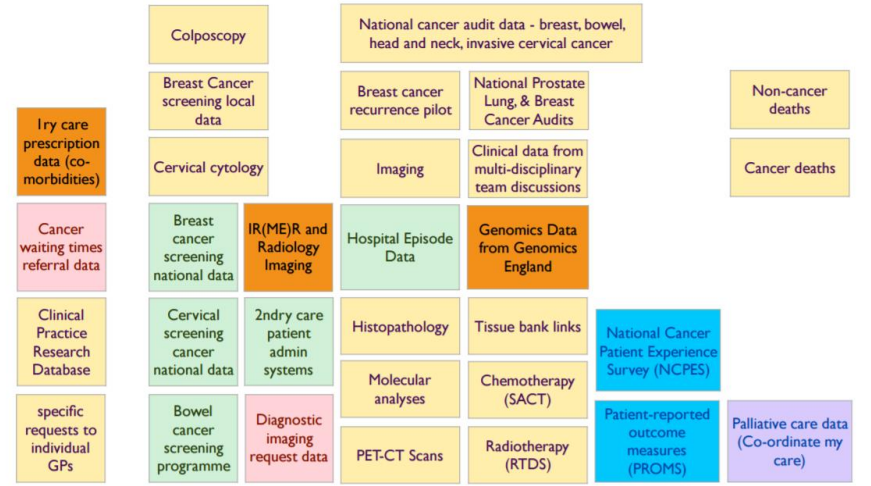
1ry care prescription data (co-morbidities)

Cancer waiting times referral data

Clinical Practice Research Database

specific requests to individual GPs

Colposcopy

Breast Cancer screening local data

Cervical cytology

Breast cancer screening national data

Cervical screening cancer national data

Bowel cancer screening programme

IR(ME)R and Radiology Imaging

2ndry care patient admin systems

Diagnostic imaging request data

National cancer audit data - breast, bowel, head and neck, invasive cervical cancer

Breast cancer recurrence pilot

Imaging

Hospital Episode Data

Histopathology

Molecular analyses

PET-CT Scans

National Prostate Lung, & Breast Cancer Audits

Clinical data from multi-disciplinary team discussions

Genomics Data from Genomics England

Tissue bank links

Chemotherapy (SACT)

Radiotherapy (RTDS)

National Cancer Patient Experience Survey (NCPES)

Patient-reported outcome measures (PROMS)

Non-cancer deaths

Cancer deaths

Palliative care data (Co-ordinate my care)